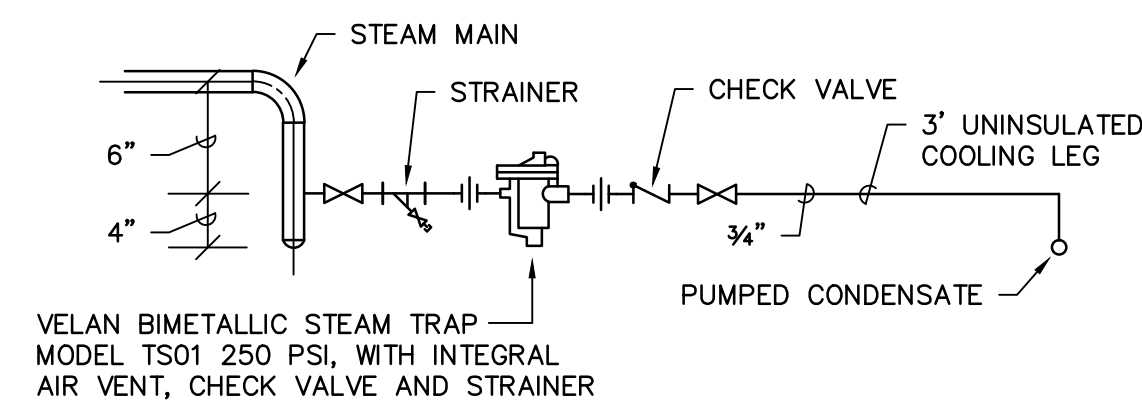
STEAM MAIN

STRAINER

CHECK VALVE

3' UNINSULATED COOLING LEG

6"

4"

$\frac{3}{4}$"

PUMPED CONDENSATE

VELAN BIMETALLIC STEAM TRAP MODEL TS01 250 PSI, WITH INTEGRAL AIR VENT, CHECK VALVE AND STRAINER